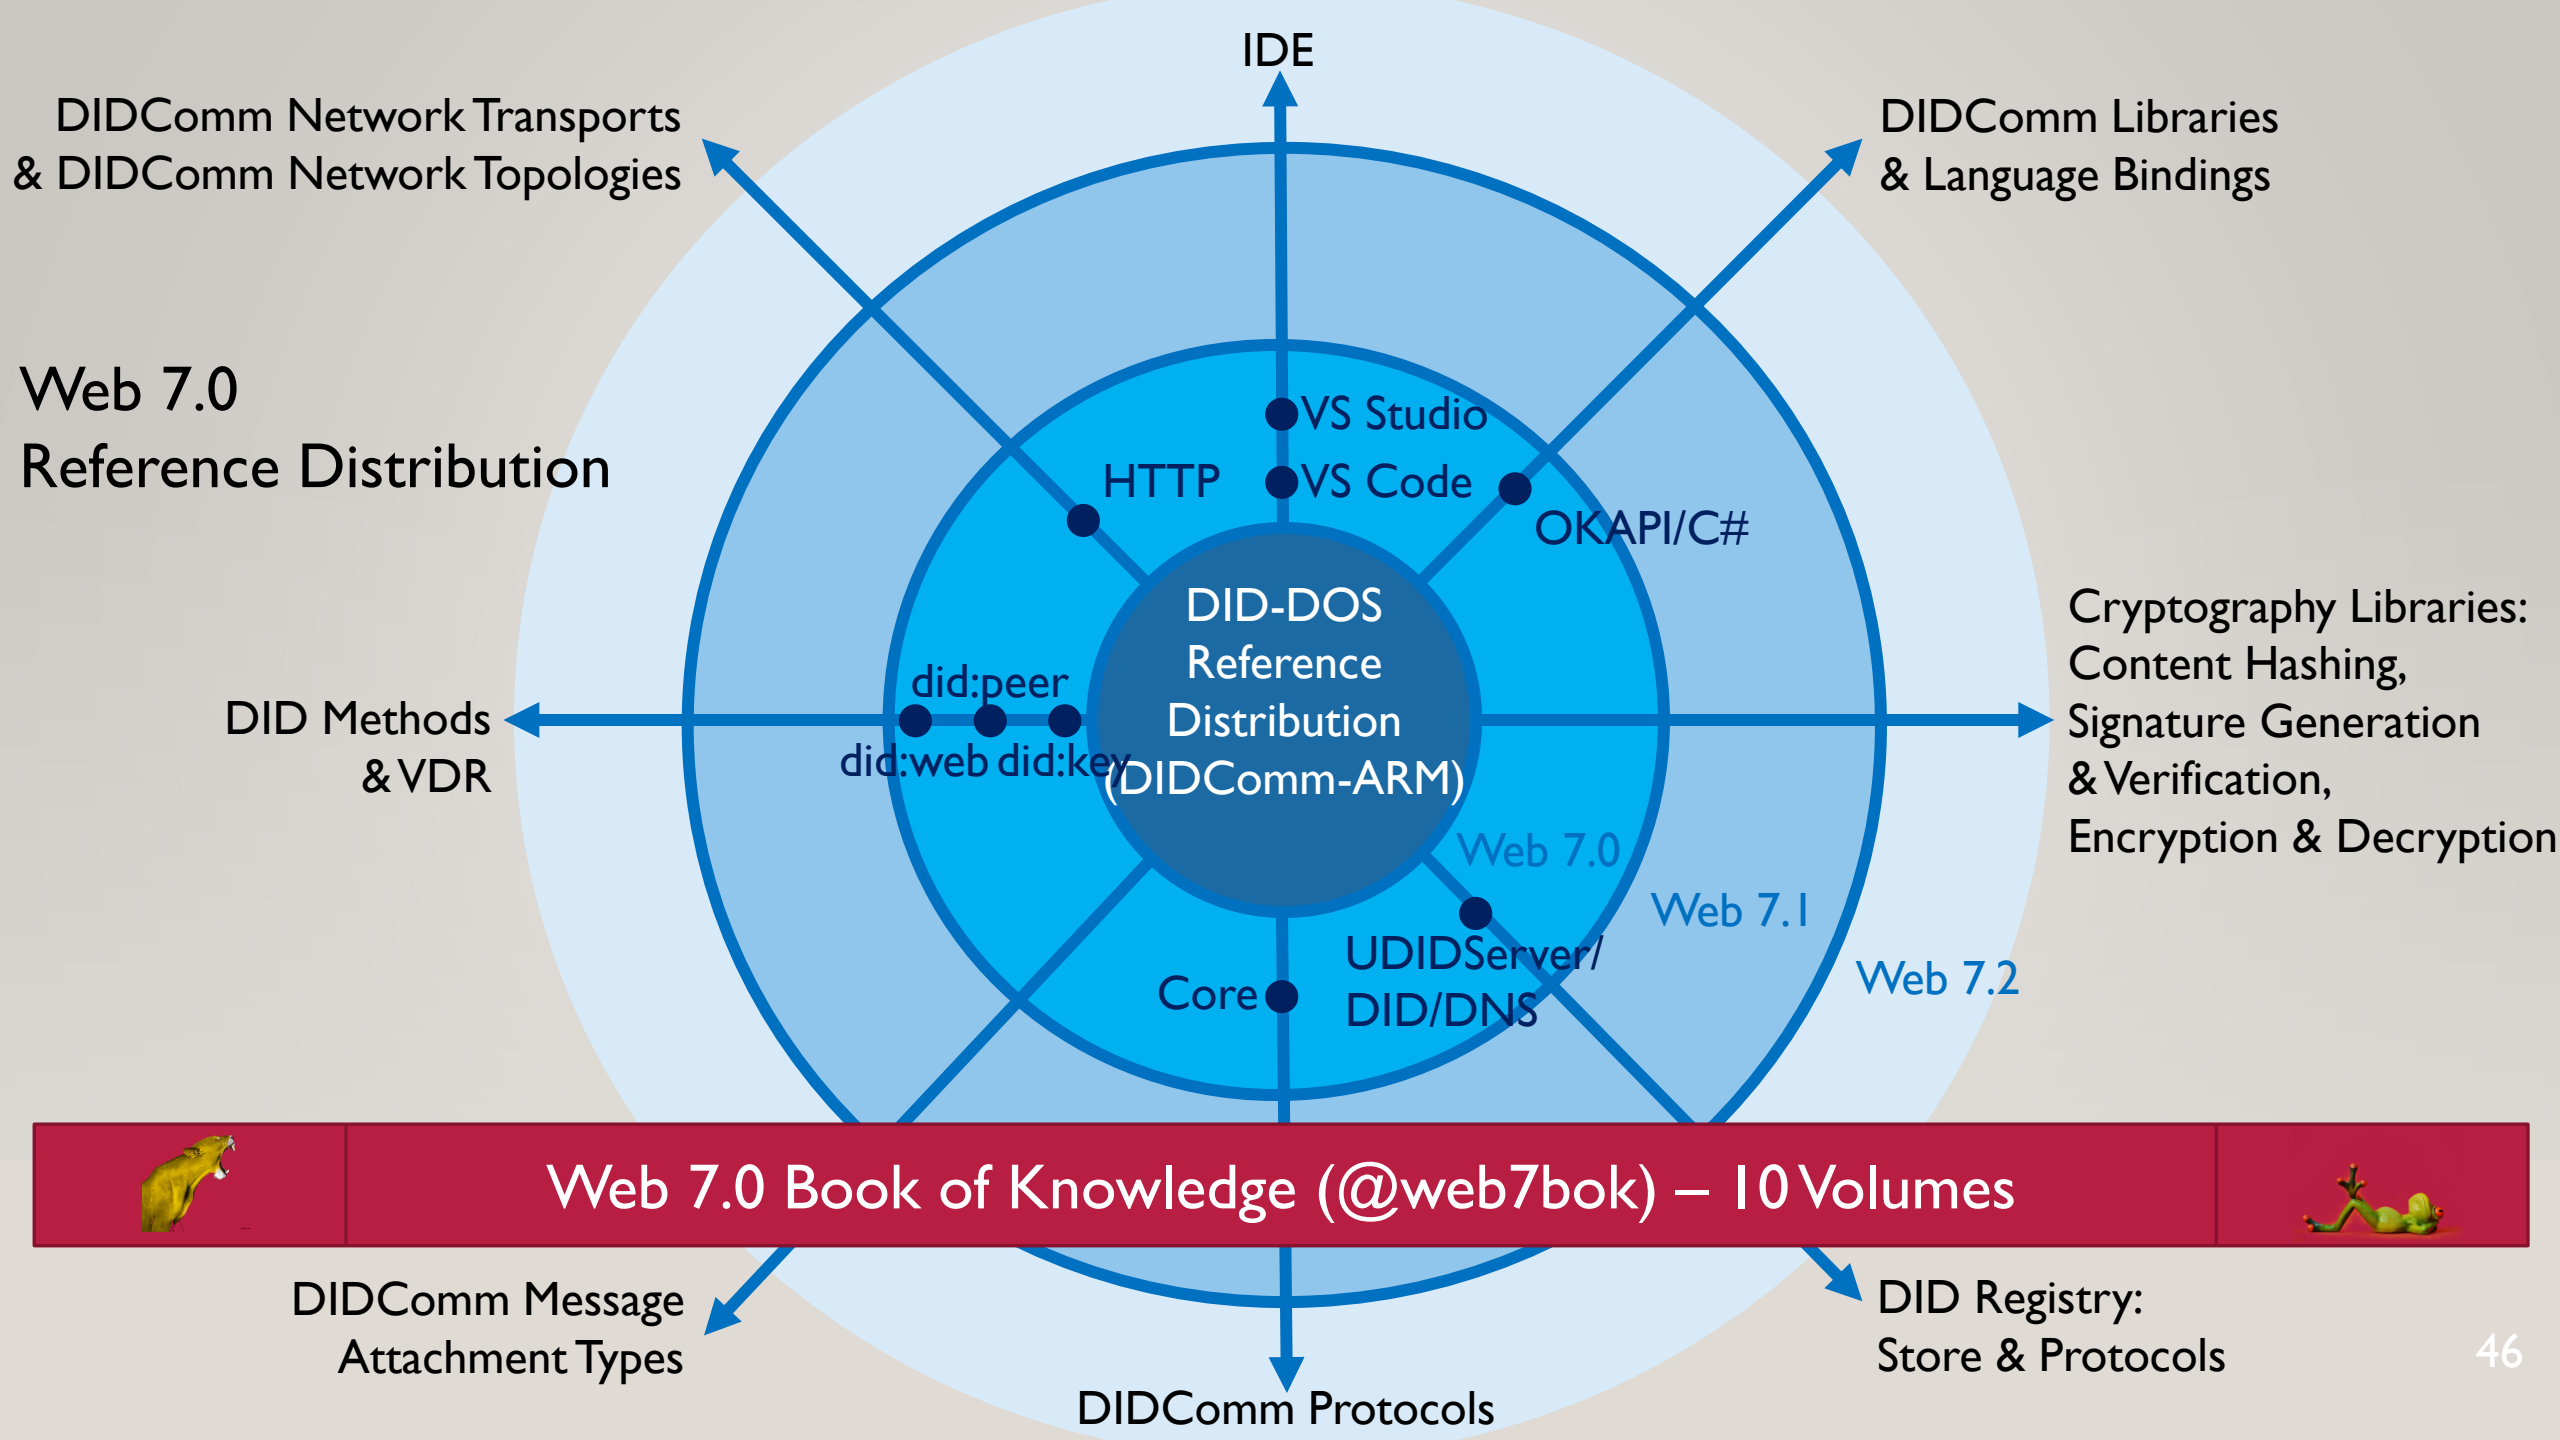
IDE

DIDComm Network Transports & DIDComm Network Topologies

DIDComm Libraries & Language Bindings

Web 7.0
Reference Distribution

VS Studio

HTTP

VS Code

OKAPI/C#

DID-DOS Reference Distribution (DIDComm-ARM)

Cryptography Libraries: Content Hashing, Signature Generation & Verification, Encryption & Decryption

DID Methods & VDR

did:peer

did:web did:key

Web 7.0

Web 7.1

Web 7.2

UDIDServer/ DID/DNS

Core

Web 7.0 Book of Knowledge (@web7bok) – 10 Volumes

DIDComm Message Attachment Types

DID Registry: Store & Protocols

DIDComm Protocols

46